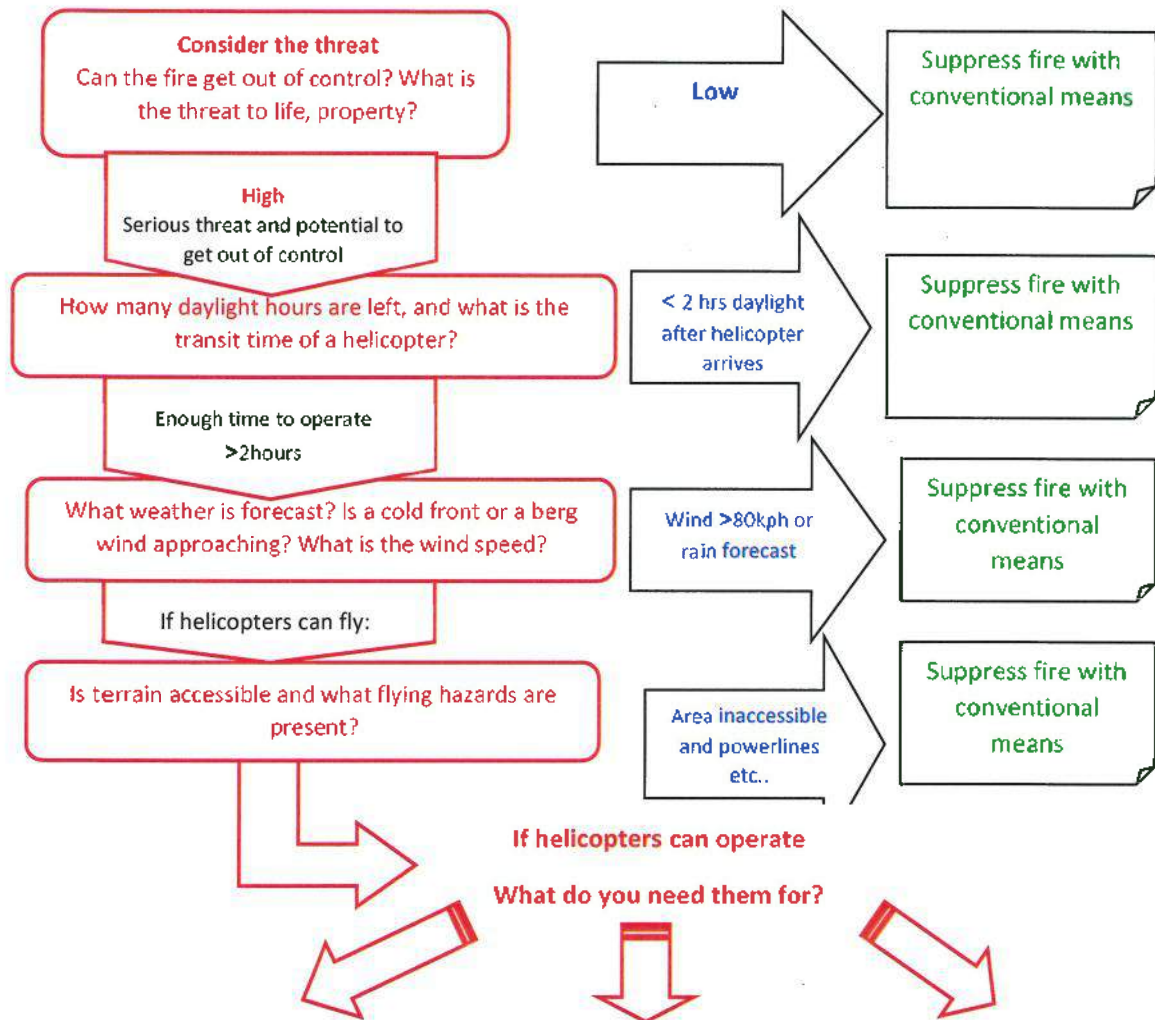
Consider the threat
Can the fire get out of control? What is the threat to life, property?

Low

Suppress fire with conventional means

High
Serious threat and potential to get out of control

How many daylight hours are left, and what is the transit time of a helicopter?

< 2 hrs daylight after helicopter arrives

Suppress fire with conventional means

Enough time to operate >2hours

What weather is forecast? Is a cold front or a berg wind approaching? What is the wind speed?

Wind >80kph or rain forecast

Suppress fire with conventional means

If helicopters can fly:

Is terrain accessible and what flying hazards are present?

Area inaccessible and powerlines etc..

Suppress fire with conventional means

If helicopters can operate

What do you need them for?